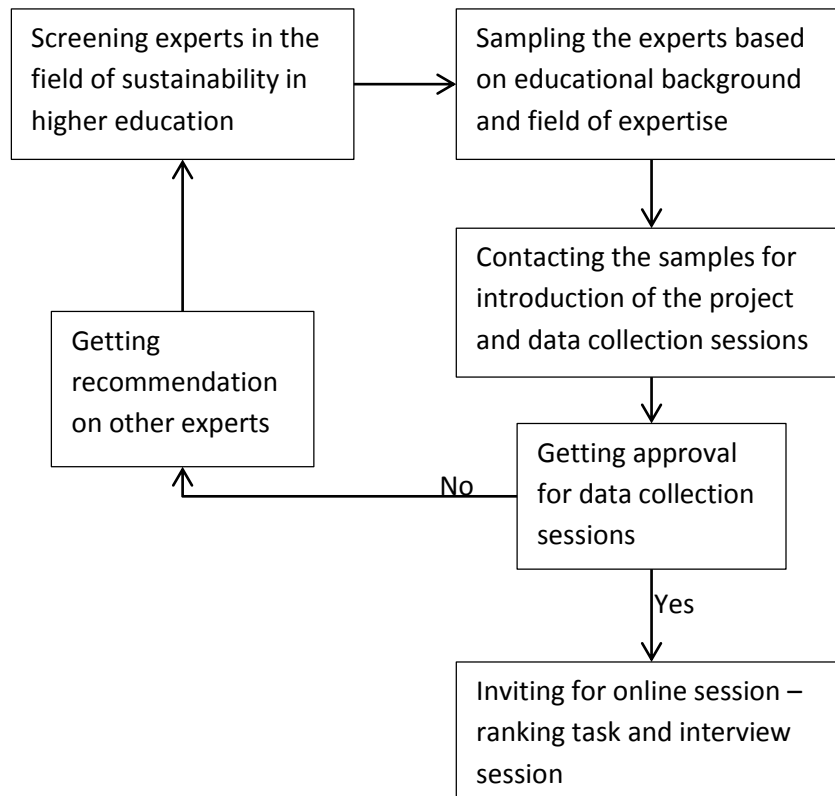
Screening experts in the field of sustainability in higher education

Sampling the experts based on educational background and field of expertise

Contacting the samples for introduction of the project and data collection sessions

Getting approval for data collection sessions

No

Getting recommendation on other experts

Yes

Inviting for online session – ranking task and interview session